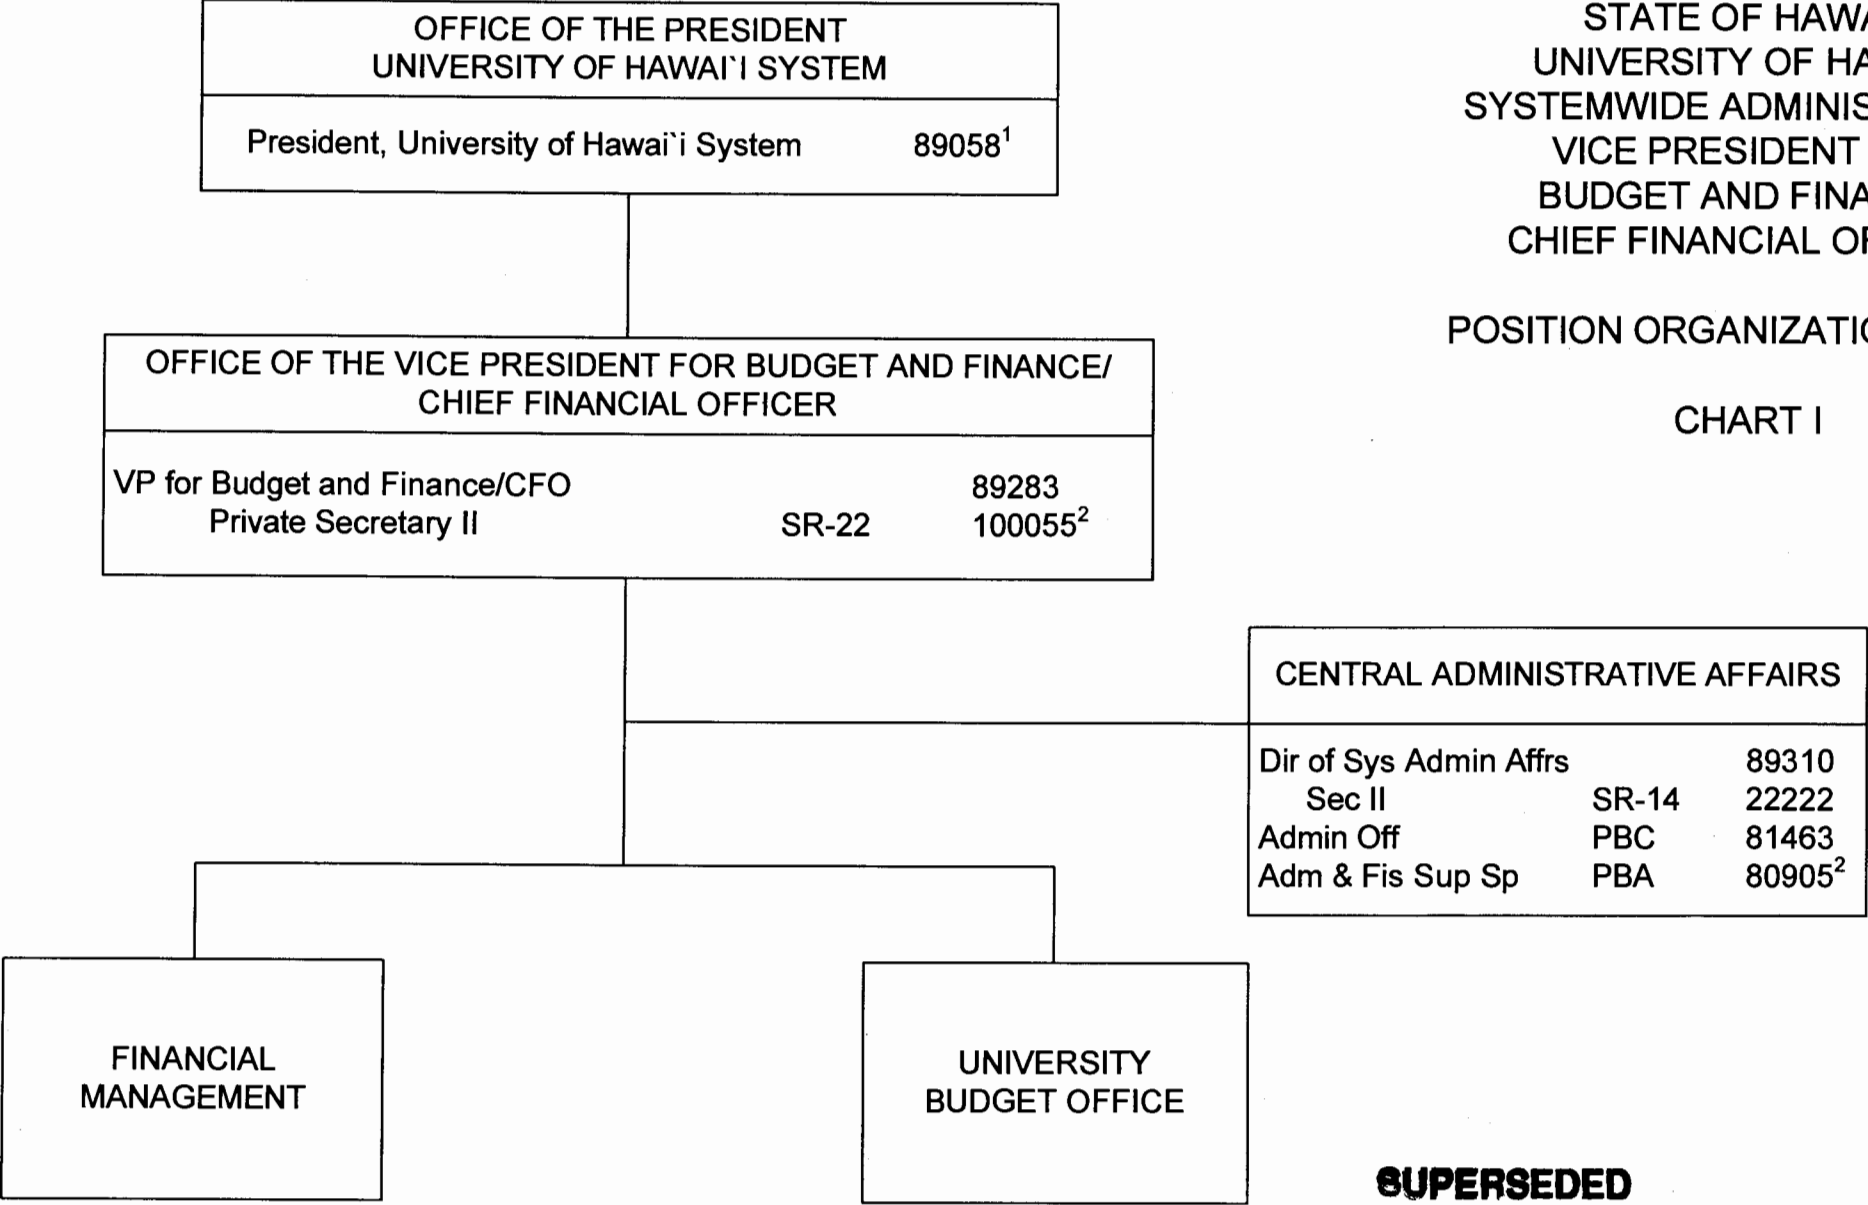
OFFICE OF THE PRESIDENT
UNIVERSITY OF HAWAI`I SYSTEM

President, University of Hawai`i System 89058$^1$

STATE OF HAW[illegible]
UNIVERSITY OF HA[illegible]
SYSTEMWIDE ADMINIS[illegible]
VICE PRESIDENT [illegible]
BUDGET AND FINA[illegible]
CHIEF FINANCIAL O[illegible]

POSITION ORGANIZATI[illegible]

CHART I

OFFICE OF THE VICE PRESIDENT FOR BUDGET AND FINANCE/
CHIEF FINANCIAL OFFICER

VP for Budget and Finance/CFO 89283
Private Secretary II SR-22 100055$^2$

CENTRAL ADMINISTRATIVE AFFAIRS

| | | |
|---|---|---|
| Dir of Sys Admin Affrs | | 89310 |
| Sec II | SR-14 | 22222 |
| Admin Off | PBC | 81463 |
| Adm & Fis Sup Sp | PBA | 80905$^2$ |

FINANCIAL MANAGEMENT

UNIVERSITY BUDGET OFFICE

SUPERSEDED